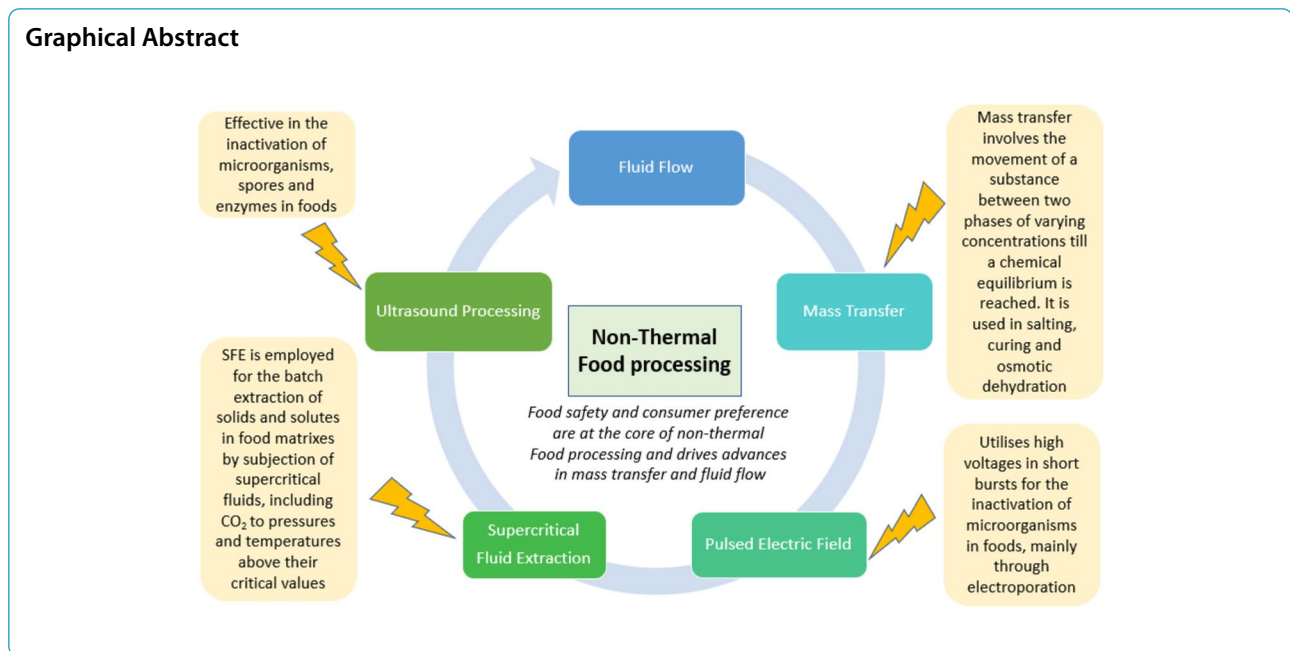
Graphical Abstract

Effective in the inactivation of microorganisms, spores and enzymes in foods

Fluid Flow

Mass transfer involves the movement of a substance between two phases of varying concentrations till a chemical equilibrium is reached. It is used in salting, curing and osmotic dehydration

Ultrasound Processing

Non-Thermal Food processing

Mass Transfer

SFE is employed for the batch extraction of solids and solutes in food matrixes by subjection of supercritical fluids, including $CO_2$ to pressures and temperatures above their critical values

Food safety and consumer preference are at the core of non-thermal Food processing and drives advances in mass transfer and fluid flow

Utilises high voltages in short bursts for the inactivation of microorganisms in foods, mainly through electroporation

Supercritical Fluid Extraction

Pulsed Electric Field